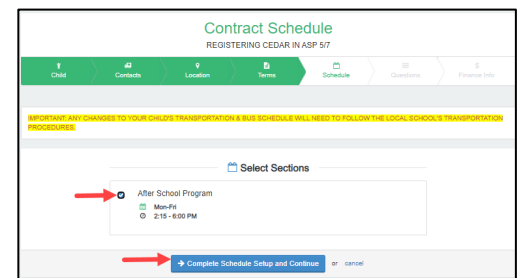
Contract Schedule

REGISTERING CEDAR IN ASP 5/7

Child | Contacts | Location | Terms | Schedule | Questions | Finance Info

IMPORTANT: ANY CHANGES TO YOUR CHILD'S TRANSPORTATION & BUS SCHEDULE WILL NEED TO FOLLOW THE LOCAL SCHOOL'S TRANSPORTATION PROCEDURES.

Select Sections

After School Program
Mon-Fri
2:15 - 6:00 PM

→ Complete Schedule Setup and Continue or cancel